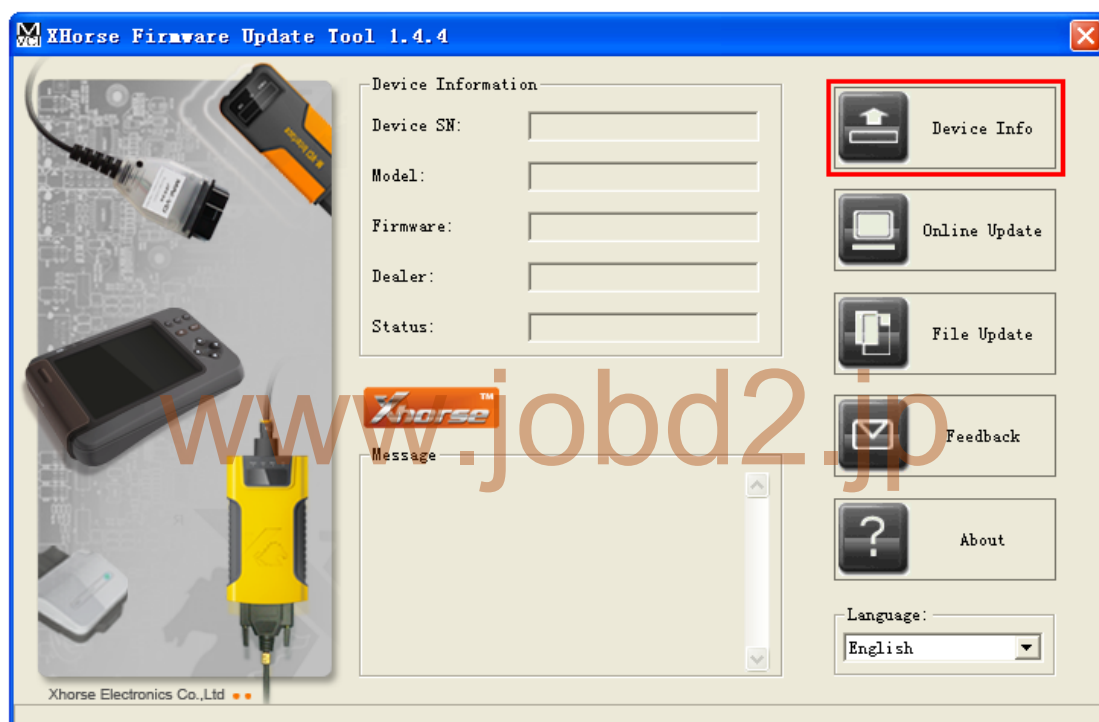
XHorse Firmware Update Tool 1.4.4

Device Information

Device SN:

Model:

Firmware:

Dealer:

Status:

Device Info

Online Update

File Update

Feedback

About

Xhorse

Message

www.jobd2.jp

Language:

English

Xhorse Electronics Co.,Ltd